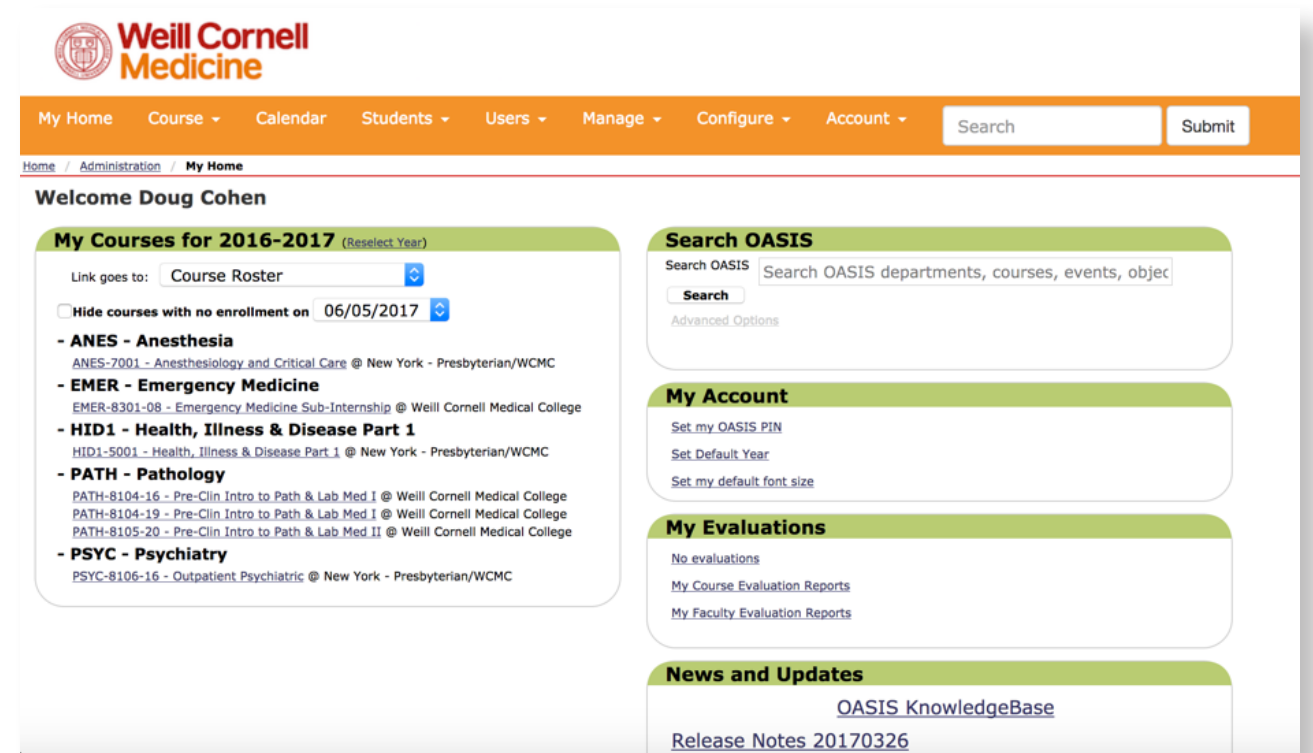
Weill Cornell Medicine

My Home   Course   Calendar   Students   Users   Manage   Configure   Account   Search   Submit

Home / Administration / My Home

Welcome Doug Cohen

My Courses for 2016-2017 (Reselect Year)

Link goes to: Course Roster

Hide courses with no enrollment on 06/05/2017

- ANES - Anesthesia
ANES-7001 - Anesthesiology and Critical Care @ New York - Presbyterian/WCMC

- EMER - Emergency Medicine
EMER-8301-08 - Emergency Medicine Sub-Internship @ Weill Cornell Medical College

- HID1 - Health, Illness & Disease Part 1
HID1-5001 - Health, Illness & Disease Part 1 @ New York - Presbyterian/WCMC

- PATH - Pathology
PATH-8104-16 - Pre-Clin Intro to Path & Lab Med I @ Weill Cornell Medical College
PATH-8104-19 - Pre-Clin Intro to Path & Lab Med I @ Weill Cornell Medical College
PATH-8105-20 - Pre-Clin Intro to Path & Lab Med II @ Weill Cornell Medical College

- PSYC - Psychiatry
PSYC-8106-16 - Outpatient Psychiatric @ New York - Presbyterian/WCMC

Search OASIS

Search OASIS   Search OASIS departments, courses, events, objec

Search

Advanced Options

My Account

Set my OASIS PIN

Set Default Year

Set my default font size

My Evaluations

No evaluations

My Course Evaluation Reports

My Faculty Evaluation Reports

News and Updates

OASIS KnowledgeBase

Release Notes 20170326